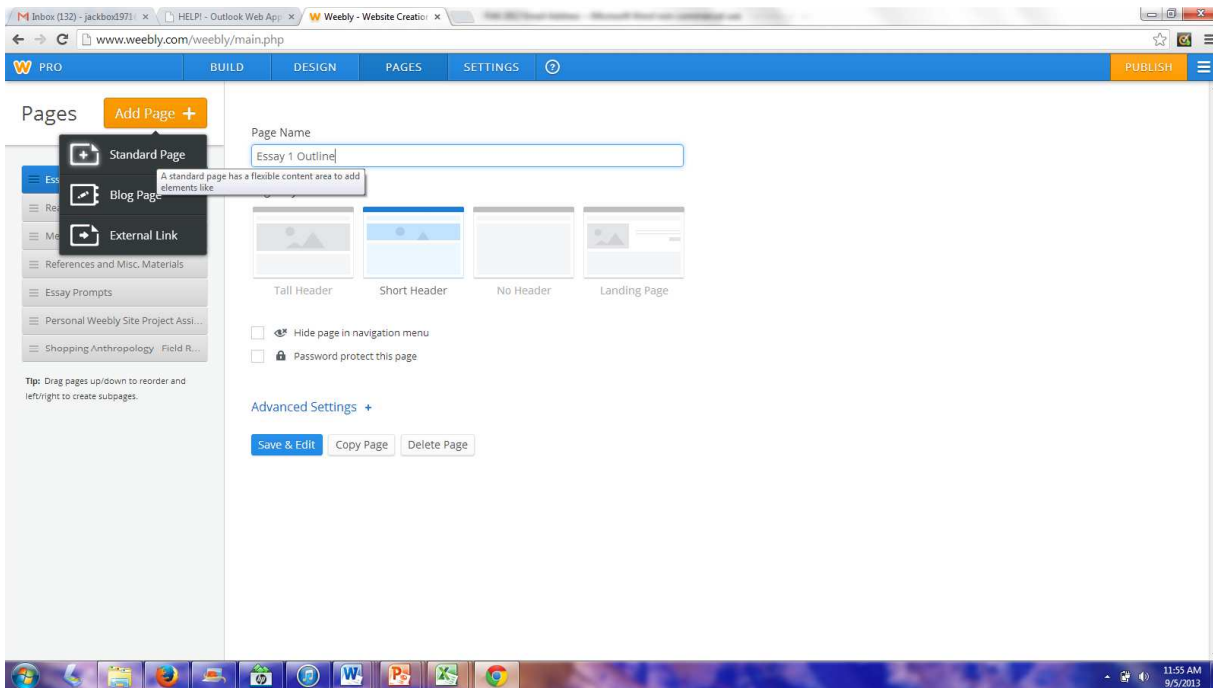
M Inbox (132) - jackbox1971 ×
HELP! - Outlook Web App ×
W Weebly - Website Creation ×
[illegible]

www.weebly.com/weebly/main.php

PRO
BUILD
DESIGN
PAGES
SETTINGS
PUBLISH

Pages
Add Page +

Standard Page
Blog Page
External Link

A standard page has a flexible content area to add elements like

Ess
Re
Me
References and Misc. Materials
Essay Prompts
Personal Weebly Site Project Assi...
Shopping Anthropology: Field R...

Tip: Drag pages up/down to reorder and left/right to create subpages.

Page Name
Essay 1 Outline

Tall Header
Short Header
No Header
Landing Page

Hide page in navigation menu
Password protect this page

Advanced Settings +

Save & Edit
Copy Page
Delete Page

11:55 AM
9/5/2013